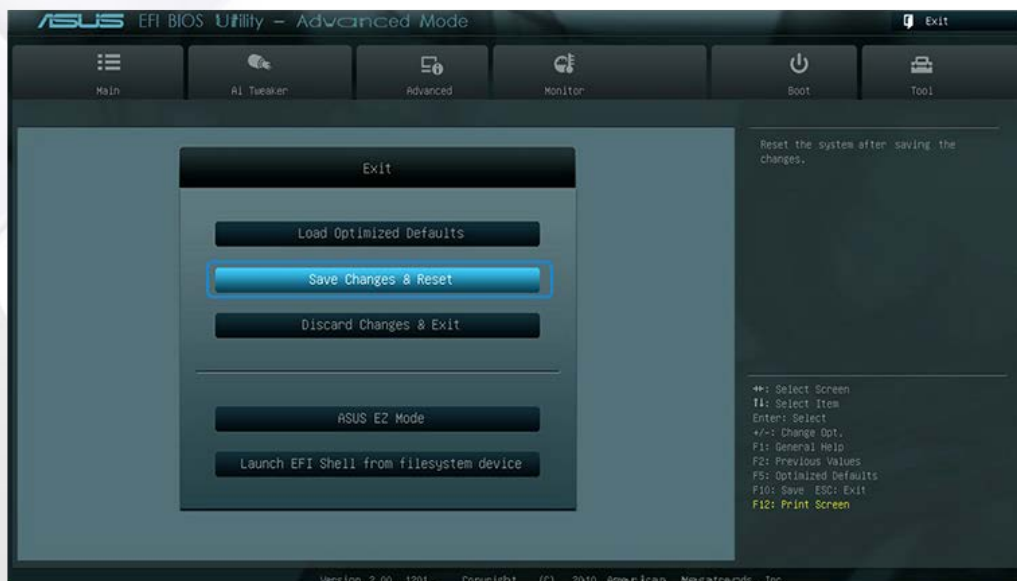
ASUS EFI BIOS Utility – Advanced Mode

Exit

Main

Ai Tweaker

Advanced

Monitor

Boot

Tool

Exit

Load Optimized Defaults

Save Changes & Reset

Discard Changes & Exit

ASUS EZ Mode

Launch EFI Shell from filesystem device

Reset the system after saving the changes.

→←: Select Screen
↑↓: Select Item
Enter: Select
+/-: Change Opt.
F1: General Help
F2: Previous Values
F5: Optimized Defaults
F10: Save ESC: Exit
F12: Print Screen

Version 2.00.1201. Copyright (C) 2010 American Megatrends, Inc.